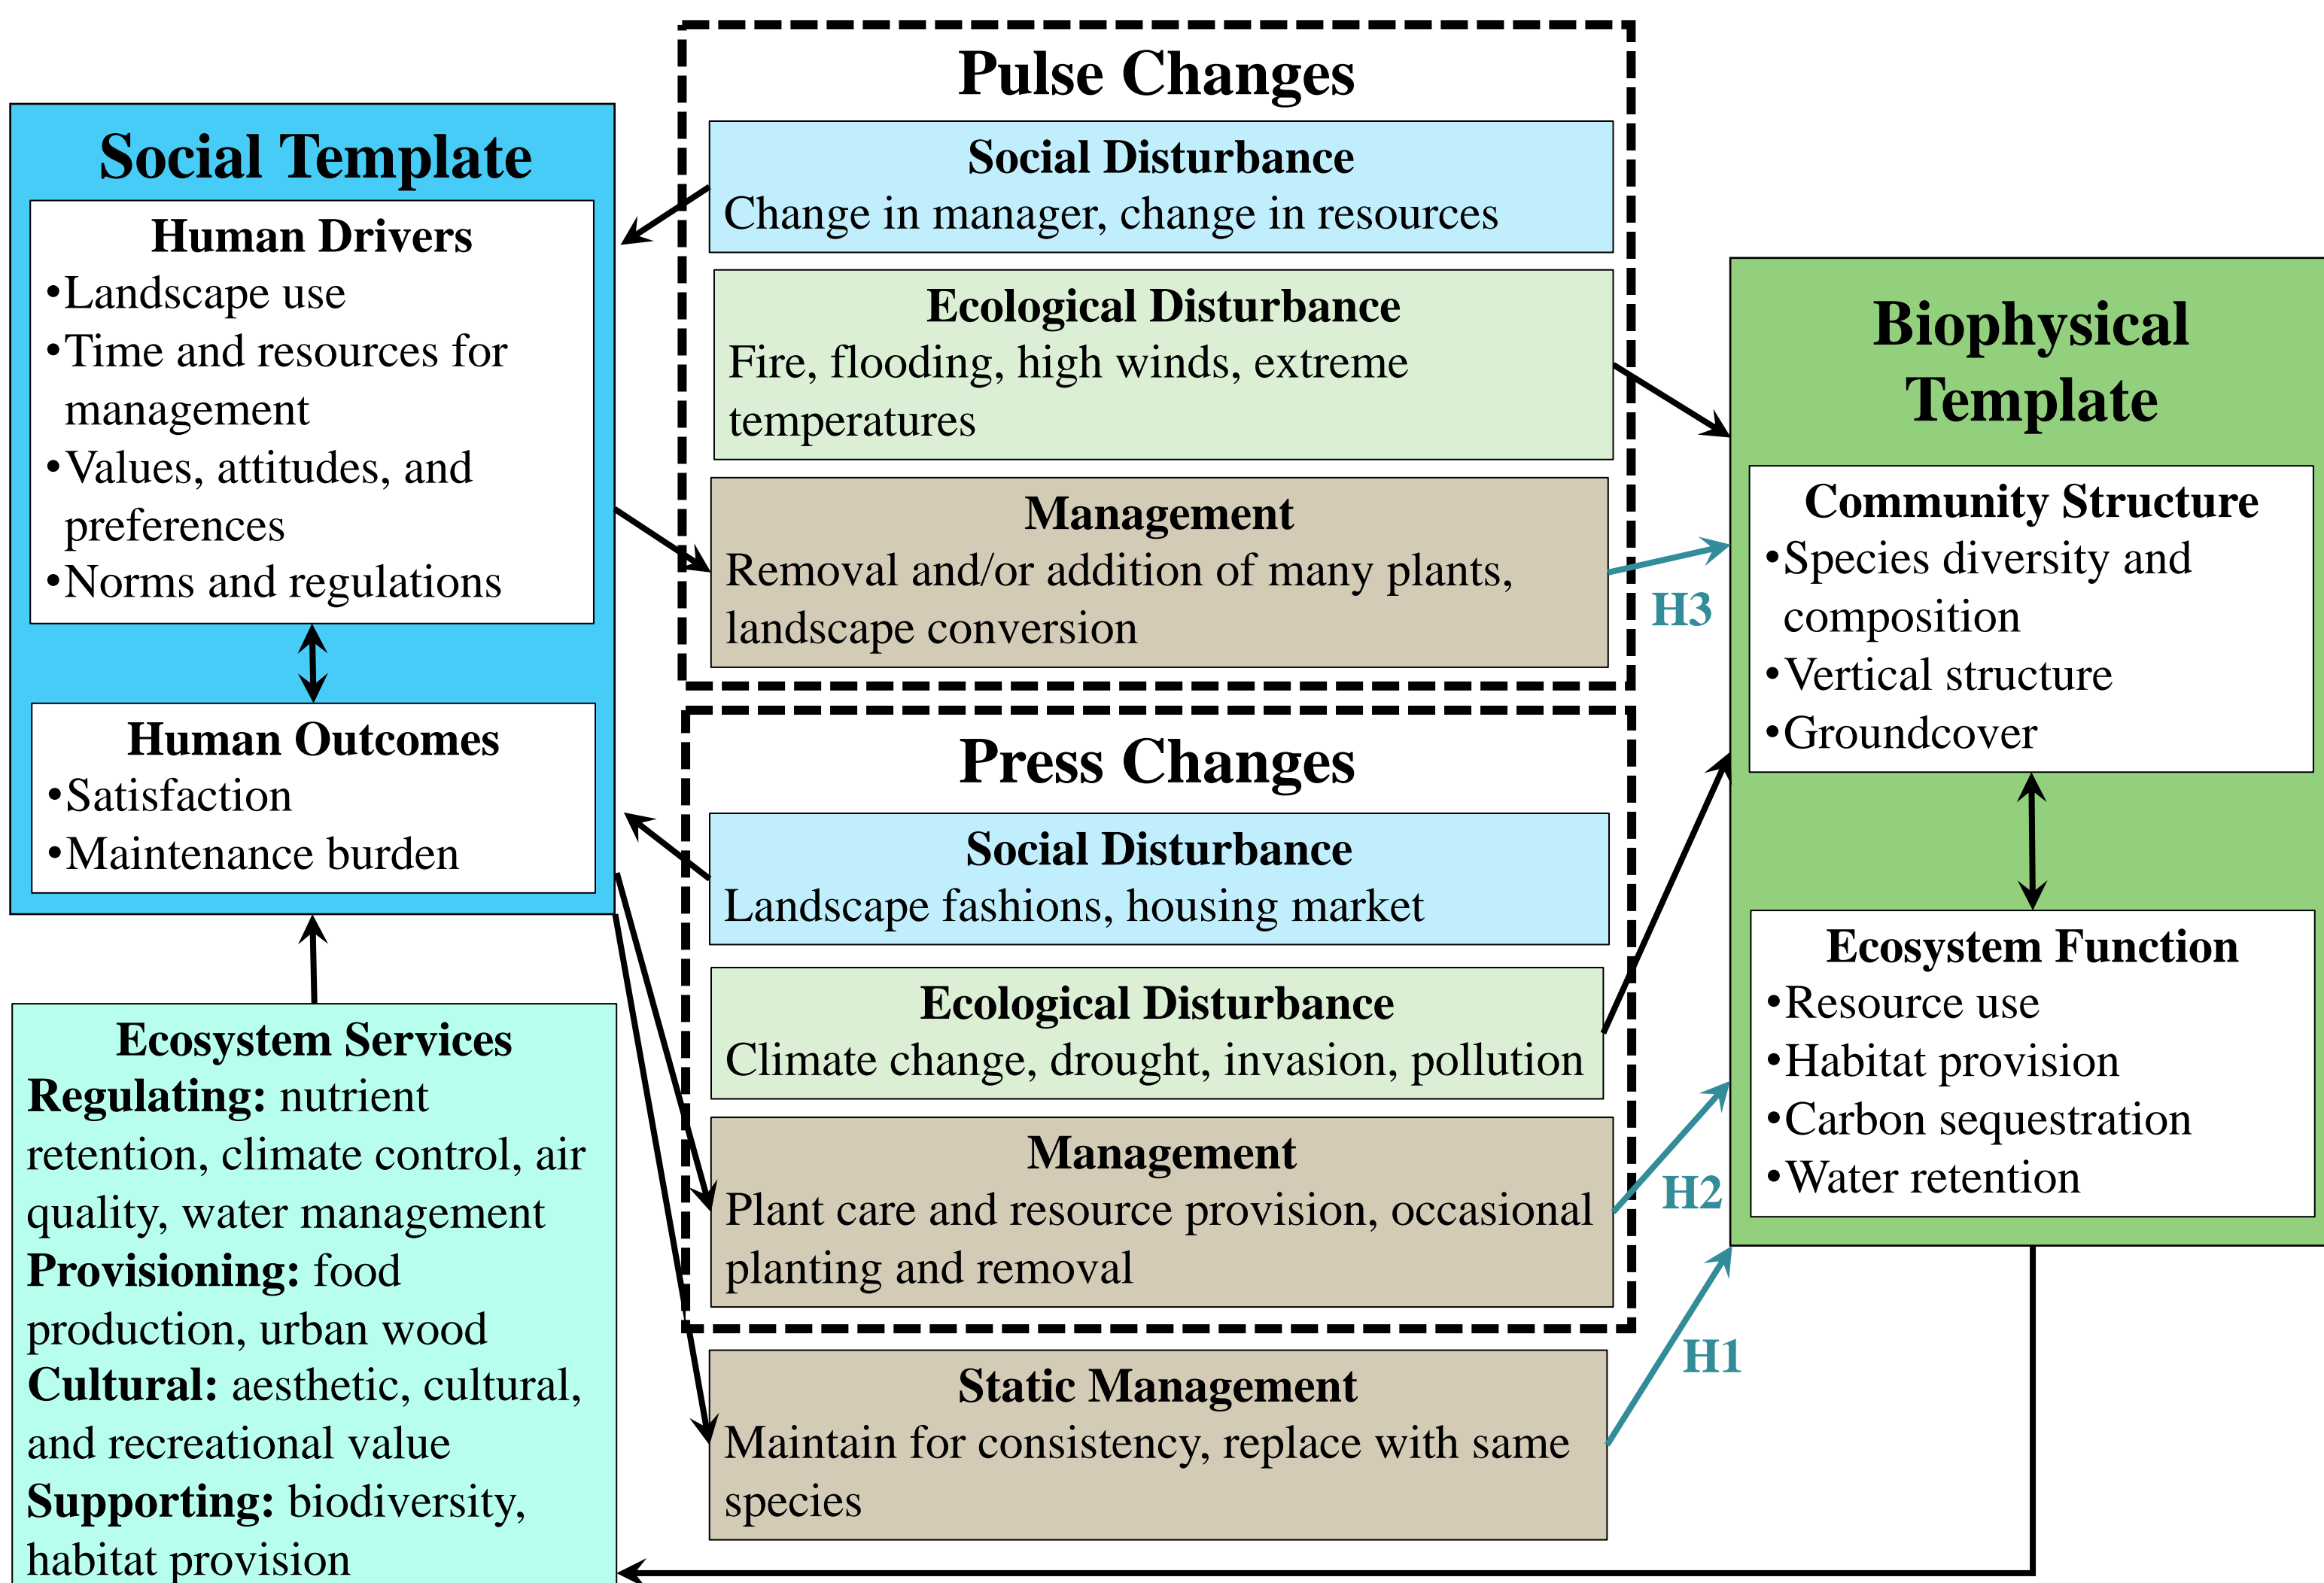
Social Template

Human Drivers
•Landscape use
•Time and resources for management
•Values, attitudes, and preferences
•Norms and regulations

Human Outcomes
•Satisfaction
•Maintenance burden

Ecosystem Services
**Regulating:** nutrient retention, climate control, air quality, water management
**Provisioning:** food production, urban wood
**Cultural:** aesthetic, cultural, and recreational value
**Supporting:** biodiversity, habitat provision

Pulse Changes

Social Disturbance
Change in manager, change in resources

Ecological Disturbance
Fire, flooding, high winds, extreme temperatures

Management
Removal and/or addition of many plants, landscape conversion

Press Changes

Social Disturbance
Landscape fashions, housing market

Ecological Disturbance
Climate change, drought, invasion, pollution

Management
Plant care and resource provision, occasional planting and removal

Static Management
Maintain for consistency, replace with same species

H3

H2

H1

Biophysical Template

Community Structure
•Species diversity and composition
•Vertical structure
•Groundcover

Ecosystem Function
•Resource use
•Habitat provision
•Carbon sequestration
•Water retention